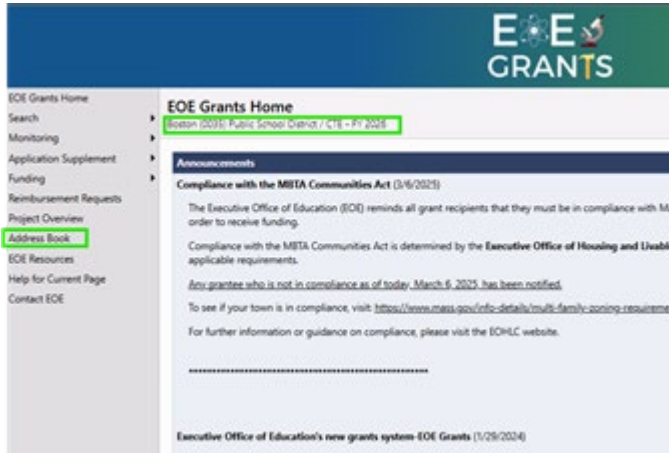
E O E
GRANTS

EOE Grants Home
Search
Monitoring
Application Supplement
Funding
Reimbursement Requests
Project Overview
Address Book
EOE Resources
Help for Current Page
Contact EOE

EOE Grants Home
Boston (0035) Public School District / CTE - FY 2026

Announcements
Compliance with the MBTA Communities Act (3/6/2025)

The Executive Office of Education (EOE) reminds all grant recipients that they must be in compliance with M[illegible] order to receive funding.

Compliance with the MBTA Communities Act is determined by the Executive Office of Housing and Livab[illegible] applicable requirements.

Any grantee who is not in compliance as of today, March 6, 2025, has been notified.

To see if your town is in compliance, visit: https://www.mass.gov/info-details/multi-family-zoning-requireme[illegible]

For further information or guidance on compliance, please visit the EOHLC website.

**************************************************

Executive Office of Education's new grants system-EOE Grants (1/29/2024)